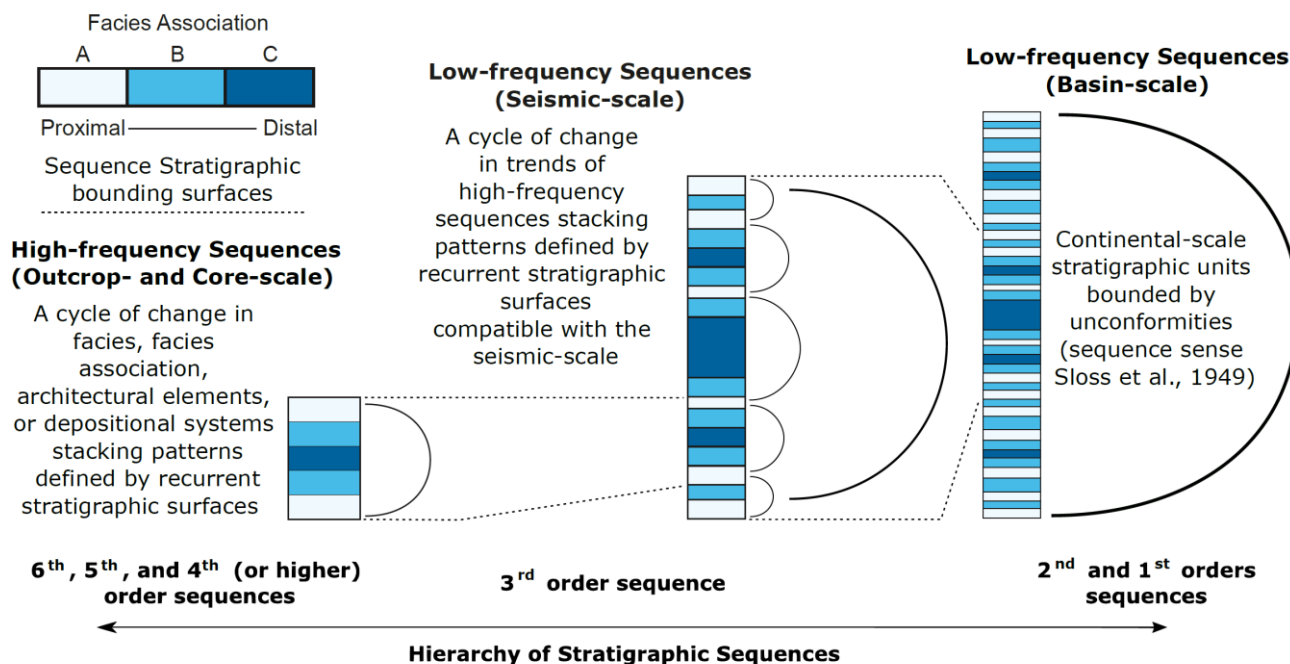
Facies Association

A B C

Proximal Distal

Sequence Stratigraphic bounding surfaces

High-frequency Sequences (Outcrop- and Core-scale)

A cycle of change in facies, facies association, architectural elements, or depositional systems stacking patterns defined by recurrent stratigraphic surfaces

Low-frequency Sequences (Seismic-scale)

A cycle of change in trends of high-frequency sequences stacking patterns defined by recurrent stratigraphic surfaces compatible with the seismic-scale

Low-frequency Sequences (Basin-scale)

Continental-scale stratigraphic units bounded by unconformities (sequence sense Sloss et al., 1949)

$6^{th}$, $5^{th}$, and $4^{th}$ (or higher) order sequences

$3^{rd}$ order sequence

$2^{nd}$ and $1^{st}$ orders sequences

Hierarchy of Stratigraphic Sequences